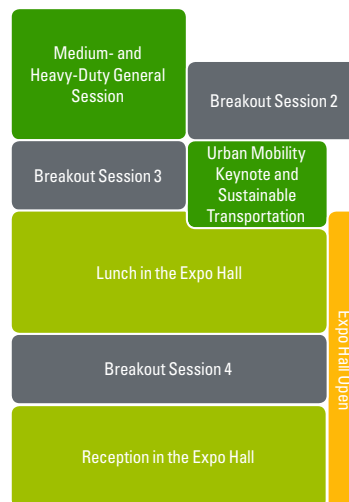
Medium- and Heavy-Duty General Session

Breakout Session 2

Breakout Session 3

Urban Mobility Keynote and Sustainable Transportation

Lunch in the Expo Hall

Expo Hall Open

Breakout Session 4

Reception in the Expo Hall